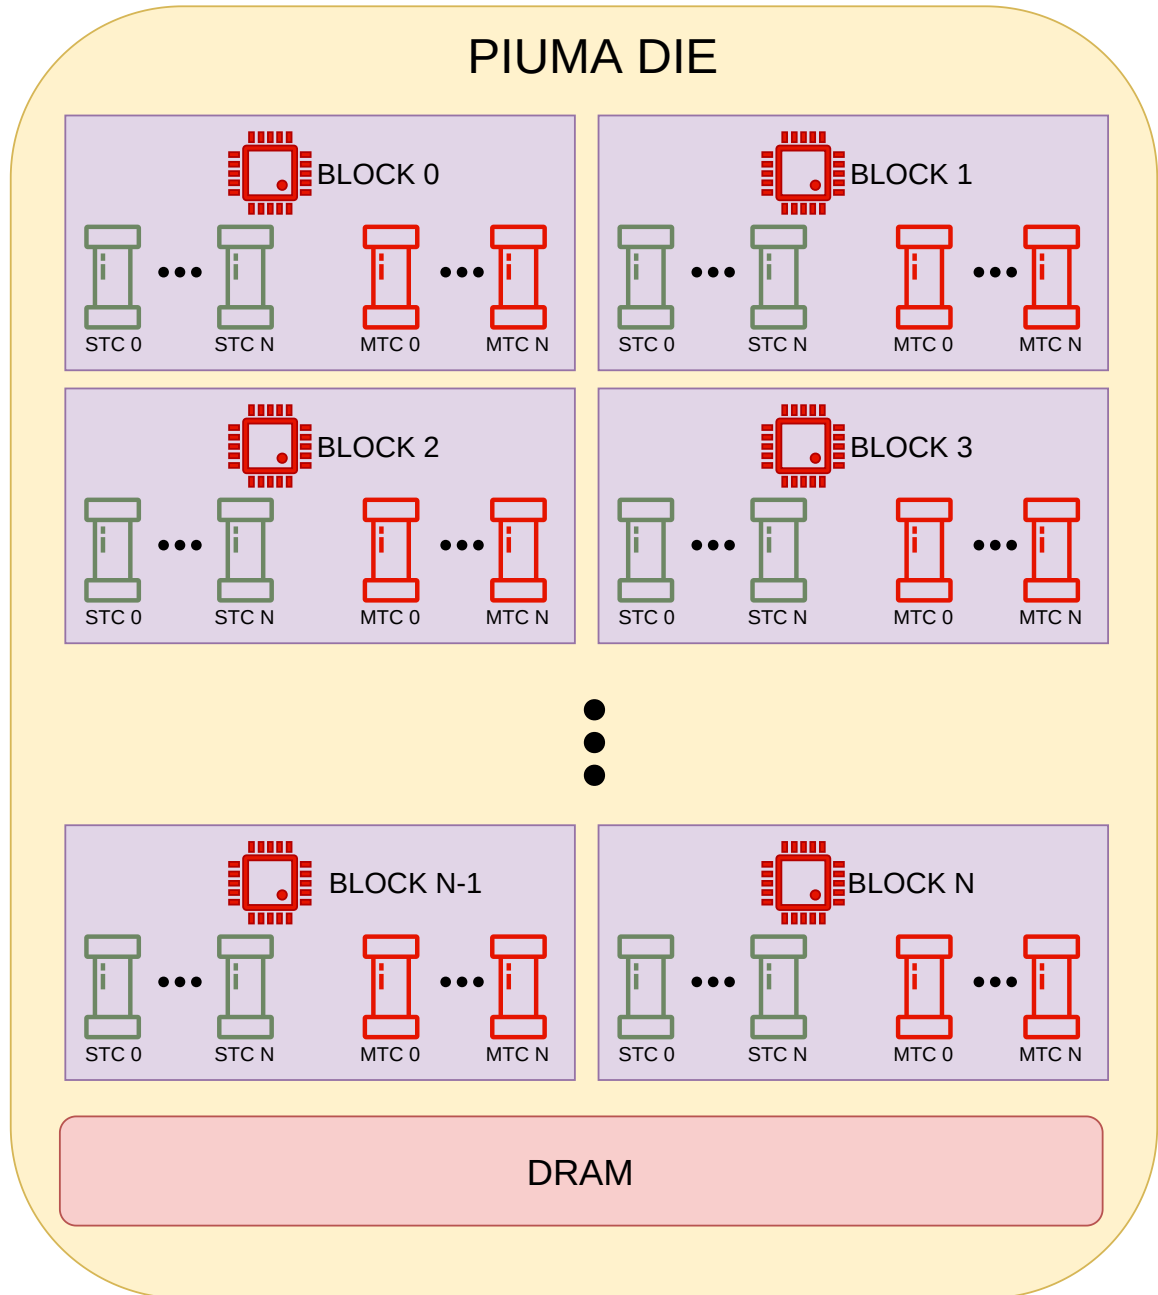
PIUMA DIE

BLOCK 0

STC 0 ••• STC N MTC 0 ••• MTC N

BLOCK 1

STC 0 ••• STC N MTC 0 ••• MTC N

BLOCK 2

STC 0 ••• STC N MTC 0 ••• MTC N

BLOCK 3

STC 0 ••• STC N MTC 0 ••• MTC N

BLOCK N-1

STC 0 ••• STC N MTC 0 ••• MTC N

BLOCK N

STC 0 ••• STC N MTC 0 ••• MTC N

DRAM